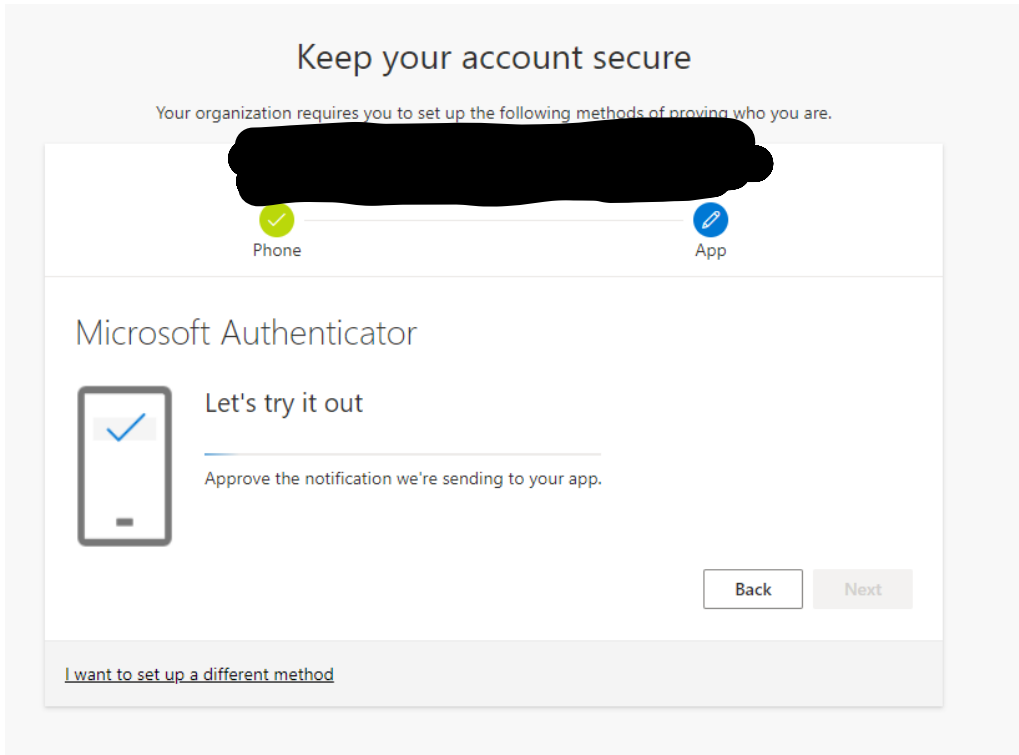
Keep your account secure

Your organization requires you to set up the following methods of proving who you are.

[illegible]

Phone

App

Microsoft Authenticator

Let's try it out

Approve the notification we're sending to your app.

Back

Next

I want to set up a different method